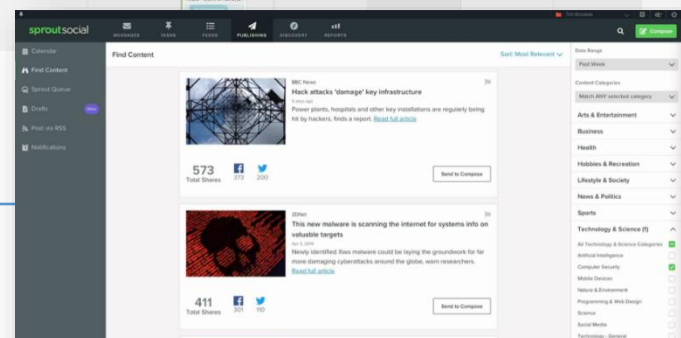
sproutsocial

MESSAGES TASKS FEEDS PUBLISHING DISCOVERY REPORTS

Compose

Calendar
Find Content
Sprout Queue
Drafts New
Post via RSS
Notifications

Find Content

Sort: Most Relevant

BBC News
Hack attacks 'damage' key infrastructure
5 days ago
Power plants, hospitals and other key installations are regularly being hit by hackers, finds a report. Read full article

573 Total Shares 373 200

Send to Compose

ZDNet
This new malware is scanning the internet for systems info on valuable targets
Apr 3, 2018
Newly identified Xwo malware could be laying the groundwork for far more damaging cyberattacks around the globe, warn researchers. Read full article

411 Total Shares 301 110

Send to Compose

Date Range
Past Week

Content Categories
Match ANY selected category

Arts & Entertainment
Business
Health
Hobbies & Recreation
Lifestyle & Society
News & Politics
Sports
Technology & Science (1)
All Technology & Science Categories
Artificial Intelligence
Computer Security
Mobile Devices
Nature & Environment
Programming & Web Design
Science
Social Media
Technology - General